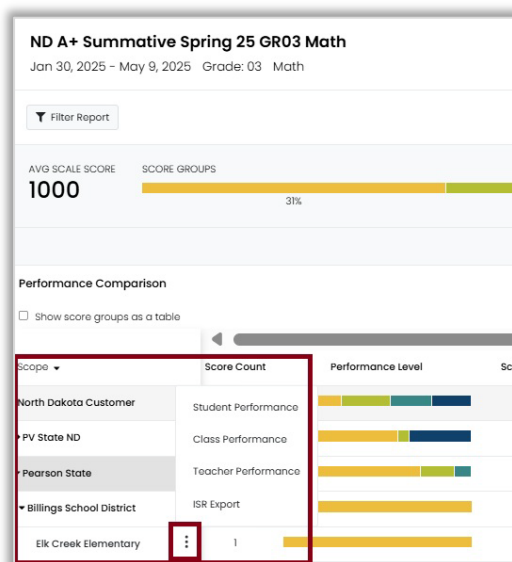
ND A+ Summative Spring 25 GR03 Math

Jan 30, 2025 - May 9, 2025 Grade: 03 Math

Filter Report

AVG SCALE SCORE
1000

SCORE GROUPS
31%

Performance Comparison

Show score groups as a table

Scope

Score Count

Performance Level

Sc

North Dakota Customer

PV State ND

Pearson State

Billings School District

Elk Creek Elementary

1

Student Performance

Class Performance

Teacher Performance

ISR Export